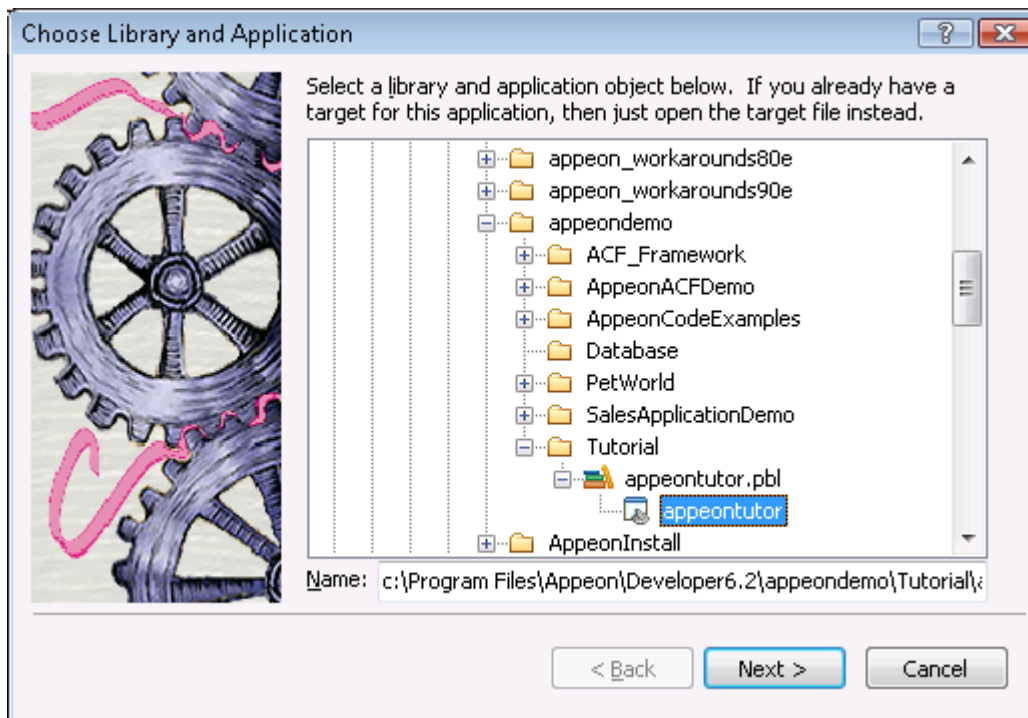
Choose Library and Application

?

Select a library and application object below. If you already have a target for this application, then just open the target file instead.

appeon_workarounds80e
appeon_workarounds90e
appeondemo
ACF_Framework
AppeonACFDemo
AppeonCodeExamples
Database
PetWorld
SalesApplicationDemo
Tutorial
appeontutor.pbl
appeontutor
AppeonInstall

Name: c:\Program Files\Appeon\Developer6.2\appeondemo\Tutorial\a

< Back
Next >
Cancel